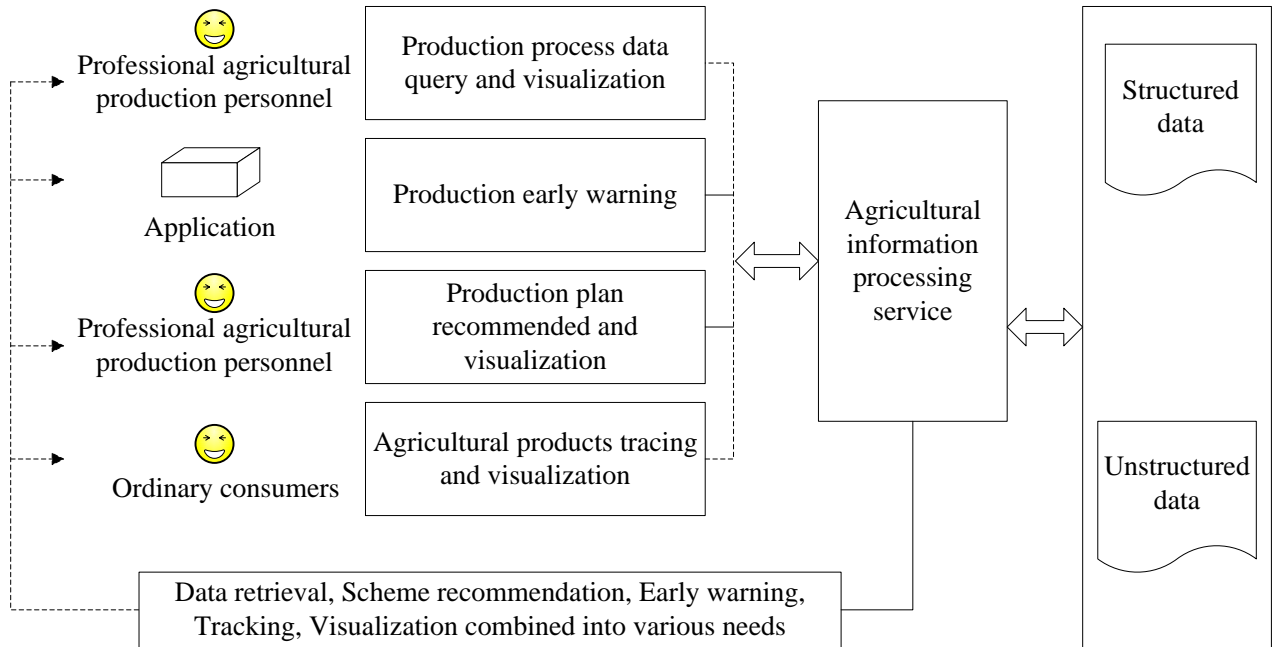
Professional agricultural production personnel

Production process data query and visualization

Application

Production early warning

Professional agricultural production personnel

Production plan recommended and visualization

Ordinary consumers

Agricultural products tracing and visualization

Agricultural information processing service

Structured data

Unstructured data

Data retrieval, Scheme recommendation, Early warning, Tracking, Visualization combined into various needs